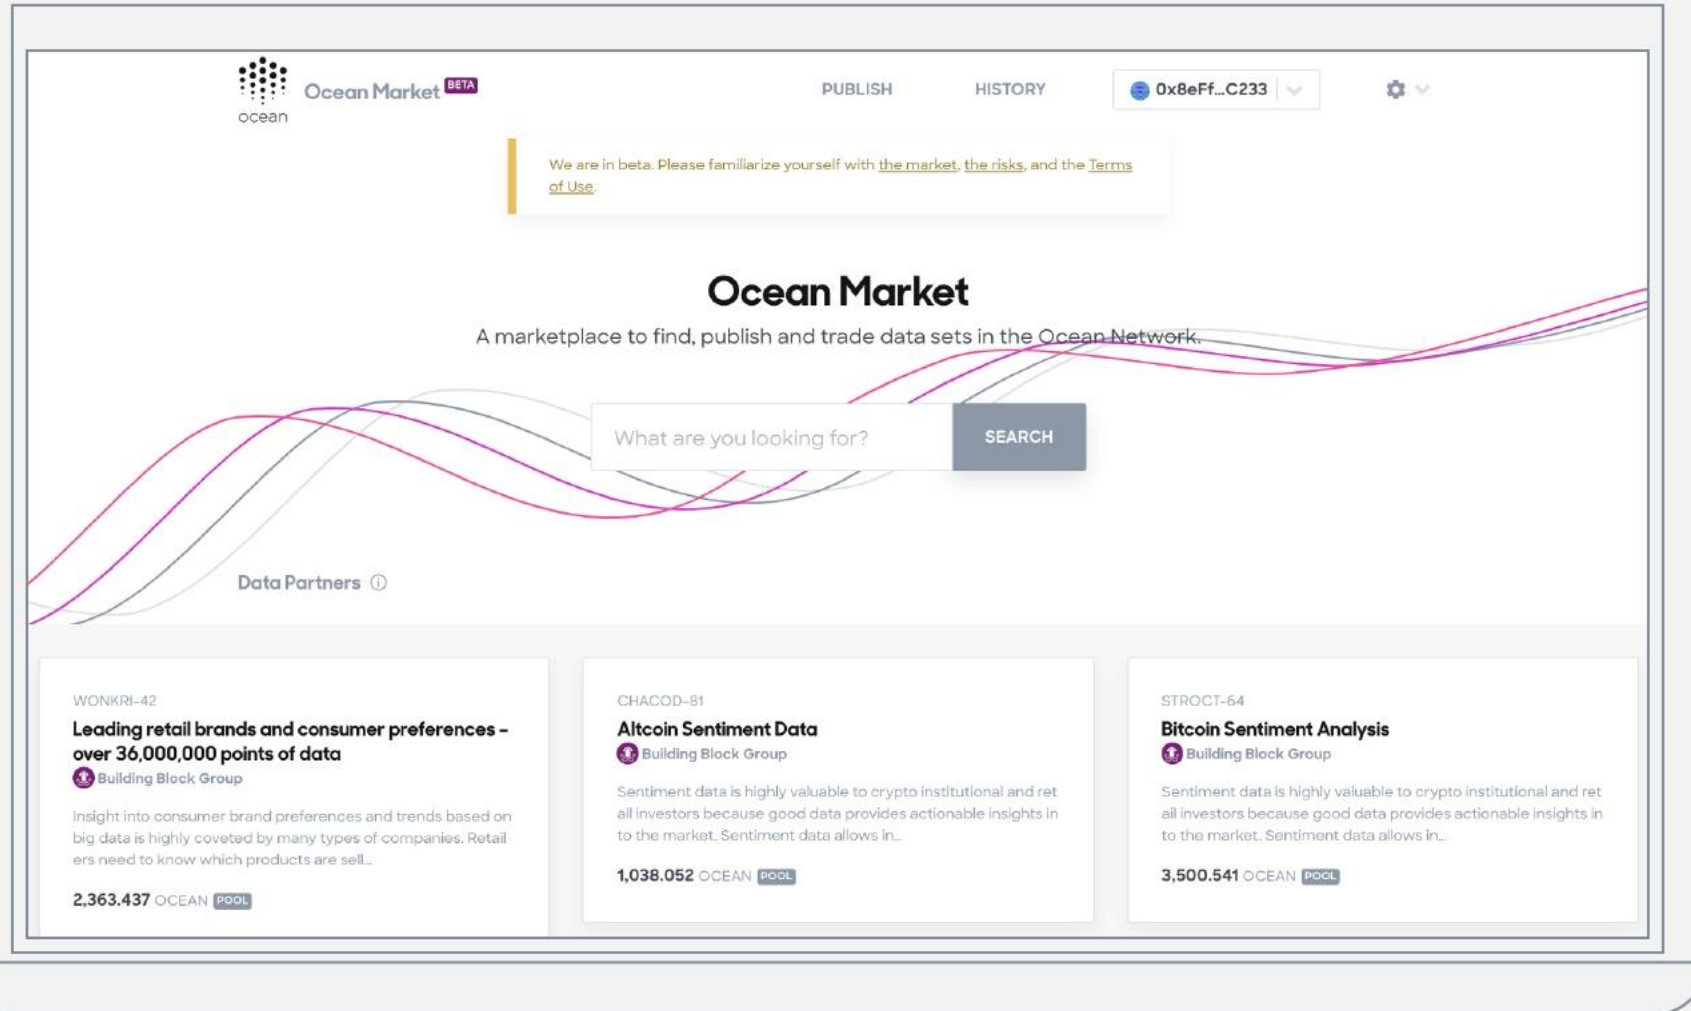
ocean

Ocean Market BETA

PUBLISH

HISTORY

0x8eFf...C233

We are in beta. Please familiarize yourself with the market, the risks, and the Terms of Use.

Ocean Market

A marketplace to find, publish and trade data sets in the Ocean Network.

What are you looking for?

SEARCH

Data Partners

WONKRI-42

Leading retail brands and consumer preferences – over 36,000,000 points of data

Building Block Group

Insight into consumer brand preferences and trends based on big data is highly coveted by many types of companies. Retailers need to know which products are sell...

2,363.437 OCEAN POOL

CHACOD-81

Altcoin Sentiment Data

Building Block Group

Sentiment data is highly valuable to crypto institutional and retail investors because good data provides actionable insights in to the market. Sentiment data allows in...

1,038.052 OCEAN POOL

STROCT-64

Bitcoin Sentiment Analysis

Building Block Group

Sentiment data is highly valuable to crypto institutional and retail investors because good data provides actionable insights in to the market. Sentiment data allows in...

3,500.541 OCEAN POOL